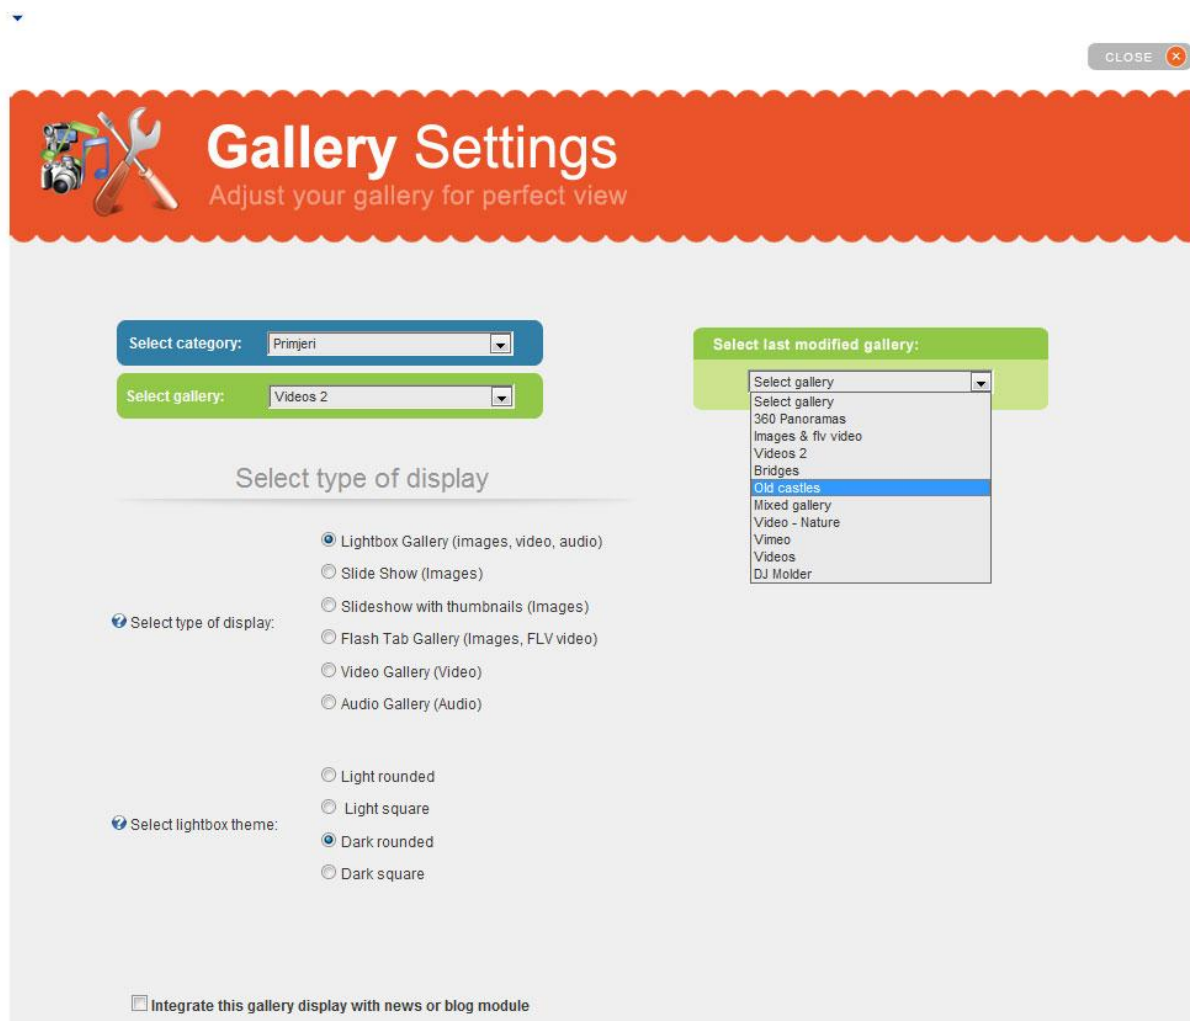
CLOSE

Gallery Settings
Adjust your gallery for perfect view

Select category: Primjeri

Select gallery: Videos 2

Select last modified gallery:

Select gallery
Select gallery
360 Panoramas
Images & flv video
Videos 2
Bridges
Old castles
Mixed gallery
Video - Nature
Vimeo
Videos
DJ Molder

Select type of display

Select type of display:
Lightbox Gallery (images, video, audio)
Slide Show (Images)
Slideshow with thumbnails (Images)
Flash Tab Gallery (Images, FLV video)
Video Gallery (Video)
Audio Gallery (Audio)

Select lightbox theme:
Light rounded
Light square
Dark rounded
Dark square

Integrate this gallery display with news or blog module